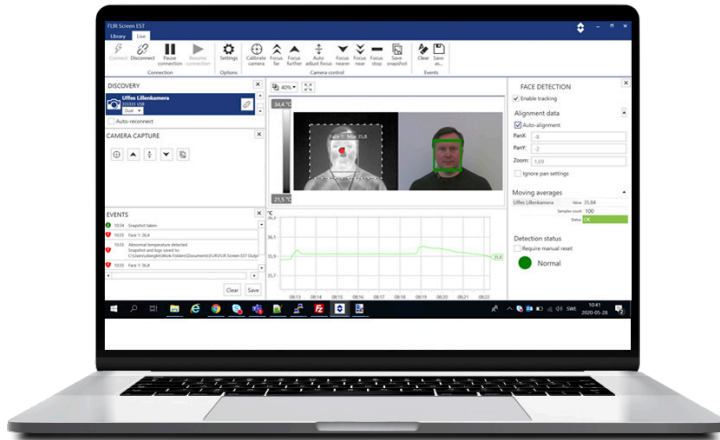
FLIR Screen EST

Library Live

Connect Disconnect Pause connection Resume connection
Connection

Settings
Options

Calibrate camera Focus far Focus further Auto adjust focus Focus nearer Focus near Focus stop Save snapshot
Camera control

Clear Save as...
Events

DISCOVERY

Uffes Lillenkamera

Auto-reconnect

CAMERA CAPTURE

40%

34,4 °C

21,5 °C

Face 1: Max 35,8

FACE DETECTION

Enable tracking

Alignment data

Auto-alignment

PanX: -8

PanY: -2

Zoom: 1,03

Ignore pan settings

Moving averages

Uffes Lillenkamera Value 35,84

Samples count 100

Detection status

Require manual reset

Normal

EVENTS

10:34 Snapshot taken

10:34 Face 1: 36,4

10:33 Abnormal temperature detected Snapshot and logs saved to: C:\Users\uffelindahl\Documents\FLIR\FLIR Screen EST Output

10:33 Face 1: 36,6

Clear Save

°C

36,1

35,9

35,7

35,8

08:13 08:14 08:15 08:16 08:17 08:18 08:19 08:20 08:21 08:22

SWE 10:41 2020-05-28